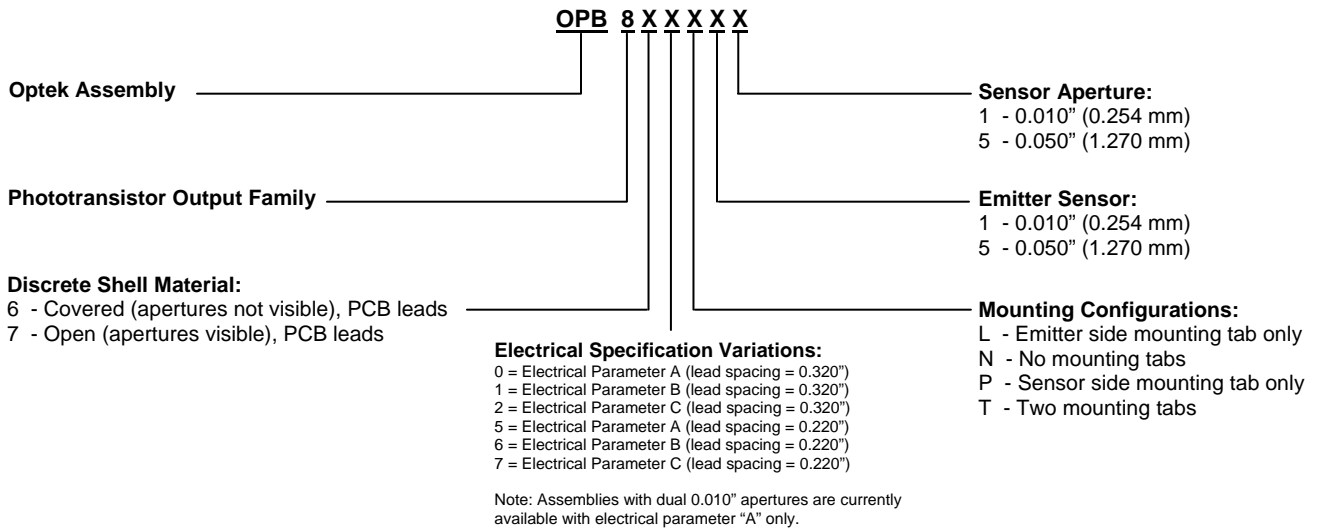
OPB 8 X X X X X

Optek Assembly

Phototransistor Output Family

Discrete Shell Material:
6 - Covered (apertures not visible), PCB leads
7 - Open (apertures visible), PCB leads

Electrical Specification Variations:
0 = Electrical Parameter A (lead spacing = 0.320")
1 = Electrical Parameter B (lead spacing = 0.320")
2 = Electrical Parameter C (lead spacing = 0.320")
5 = Electrical Parameter A (lead spacing = 0.220")
6 = Electrical Parameter B (lead spacing = 0.220")
7 = Electrical Parameter C (lead spacing = 0.220")

Note: Assemblies with dual 0.010" apertures are currently available with electrical parameter "A" only.

Sensor Aperture:
1 - 0.010" (0.254 mm)
5 - 0.050" (1.270 mm)

Emitter Sensor:
1 - 0.010" (0.254 mm)
5 - 0.050" (1.270 mm)

Mounting Configurations:
L - Emitter side mounting tab only
N - No mounting tabs
P - Sensor side mounting tab only
T - Two mounting tabs